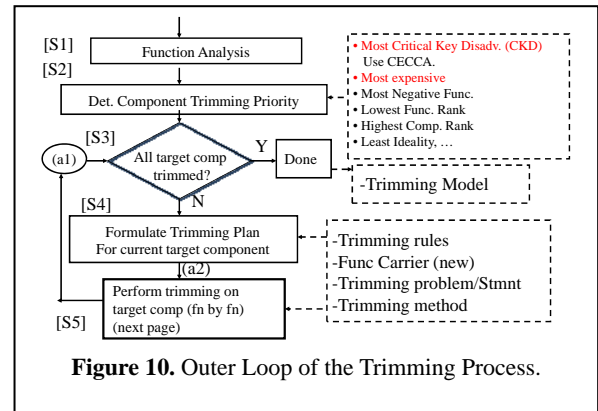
[S1]
Function Analysis
[S2]
Det. Component Trimming Priority

• Most Critical Key Disadv. (CKD)
Use CECCA.
• Most expensive
• Most Negative Func.
• Lowest Func. Rank
• Highest Comp. Rank
• Least Ideality, …

[S3]
(a1)
All target comp trimmed?
Y
Done
-Trimming Model
N

[S4]
Formulate Trimming Plan
For current target component

-Trimming rules
-Func Carrier (new)
-Trimming problem/Stmnt
-Trimming method

(a2)
Perform trimming on target comp (fn by fn) (next page)
[S5]

**Figure 10.** Outer Loop of the Trimming Process.